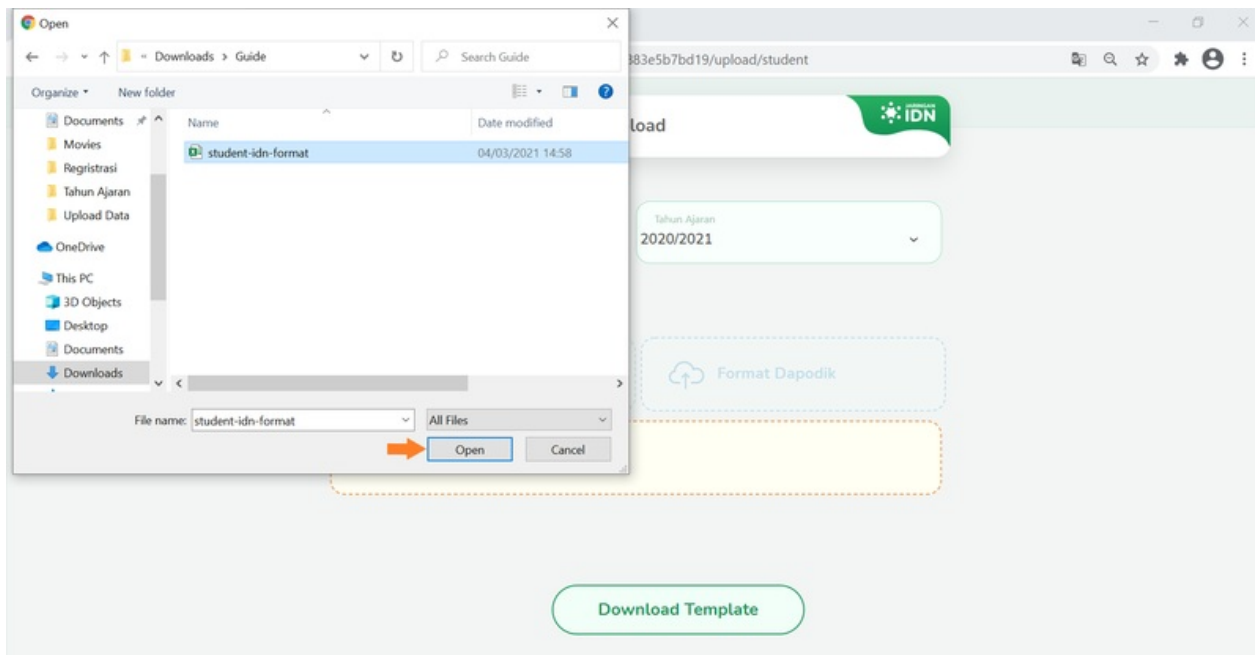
Open

« Downloads › Guide

Search Guide

Organize ▾ New folder

Documents
Movies
Regristrasi
Tahun Ajaran
Upload Data
OneDrive
This PC
3D Objects
Desktop
Documents
Downloads

Name
Date modified

student-idn-format
04/03/2021 14:58

File name: student-idn-format
All Files

Open
Cancel

383e5b7bd19/upload/student

load

IDN

Tahun Ajaran
2020/2021

Format Dapodik

Download Template